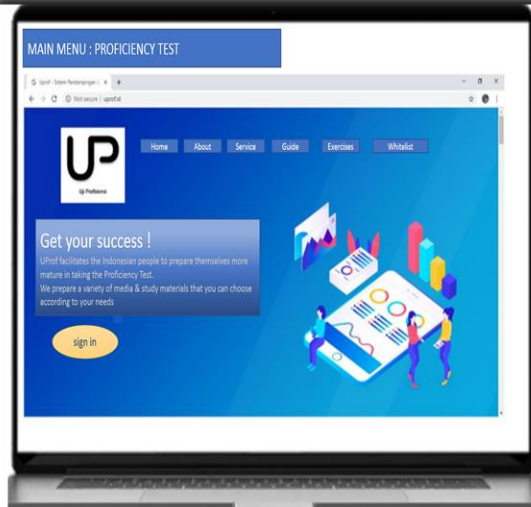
MAIN MENU : PROFICIENCY TEST

Uprof - Sistem Pendamping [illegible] ×  +

Not secure | uprof.id

UP
Up Profesional

Home  About  Service  Guide  Exercises  Whitelist

Get your success !
UProf facilitates the Indonesian people to prepare themselves more mature in taking the Proficiency Test.
We prepare a variety of media & study materials that you can choose according to your needs

sign in